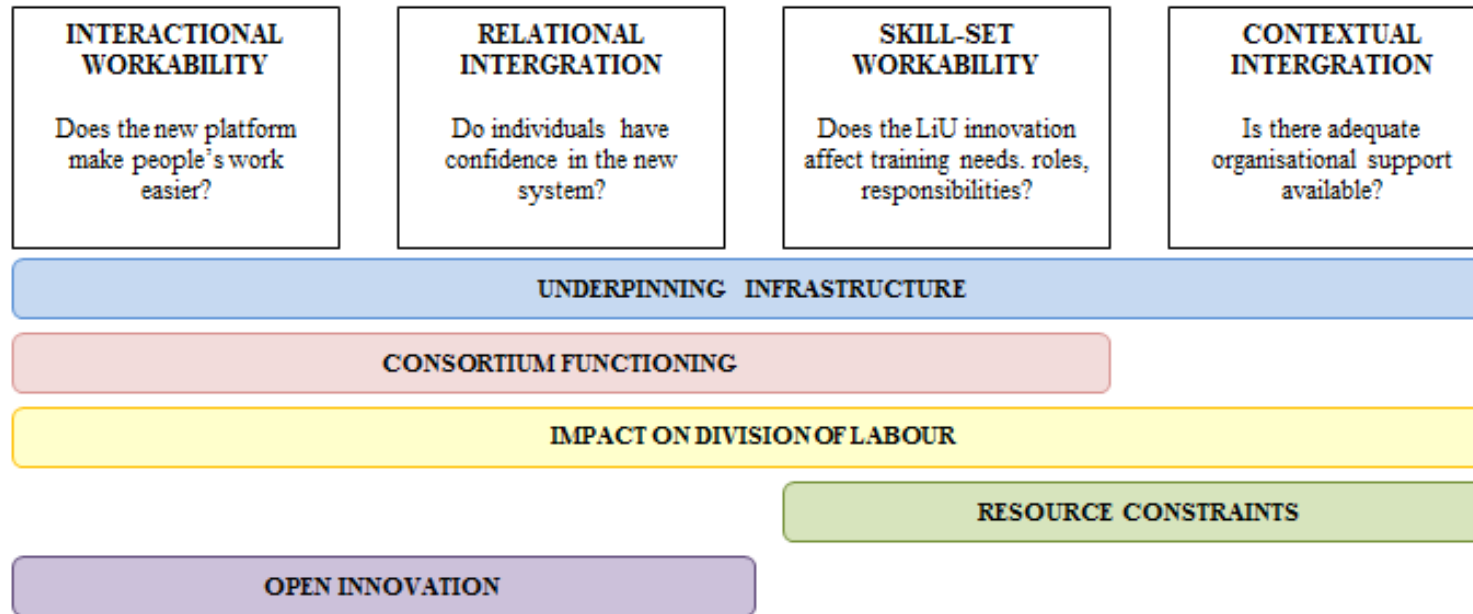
INTERACTIONAL WORKABILITY

Does the new platform make people's work easier?

RELATIONAL INTERGRATION

Do individuals have confidence in the new system?

SKILL-SET WORKABILITY

Does the LiU innovation affect training needs. roles, responsibilities?

CONTEXTUAL INTERGRATION

Is there adequate organisational support available?

UNDERPINNING INFRASTRUCTURE

CONSORTIUM FUNCTIONING

IMPACT ON DIVISION OF LABOUR

RESOURCE CONSTRAINTS

OPEN INNOVATION